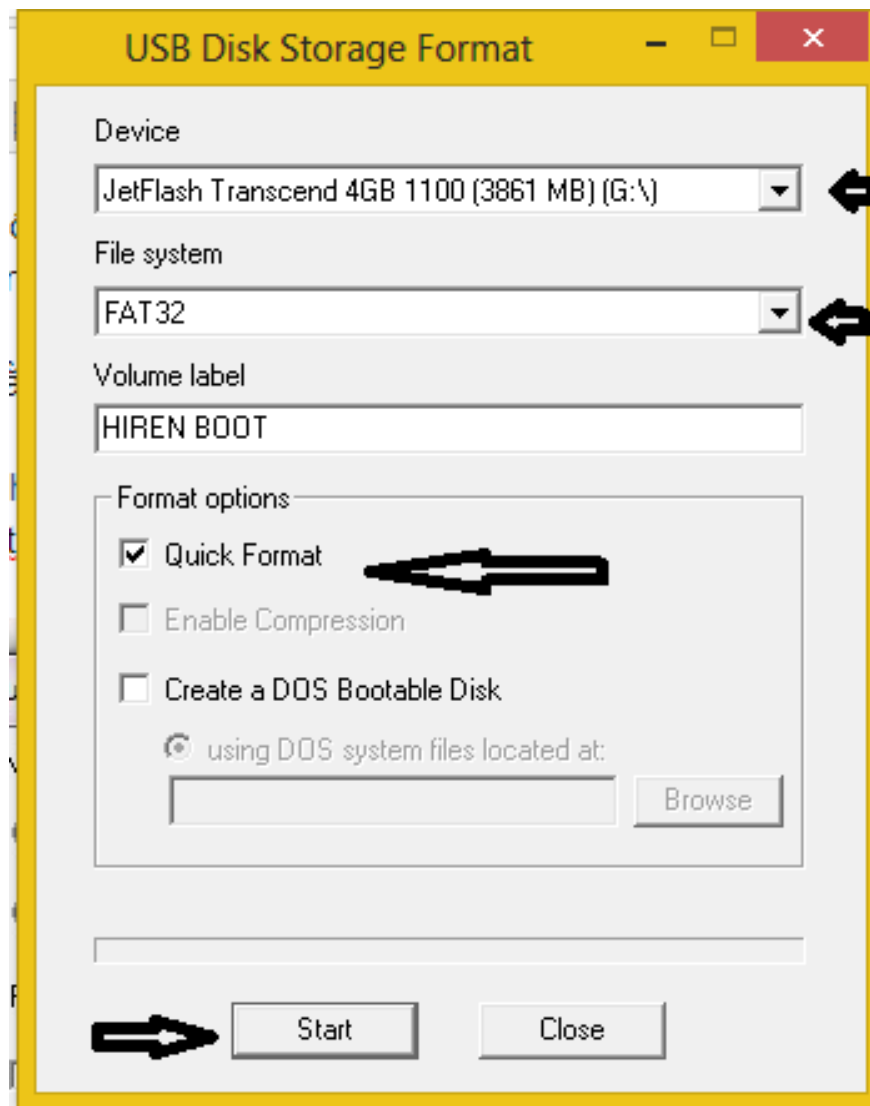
USB Disk Storage Format

Device

JetFlash Transcend 4GB 1100 (3861 MB) (G:\)

File system

FAT32

Volume label

HIREN BOOT

Format options

Quick Format

Enable Compression

Create a DOS Bootable Disk

using DOS system files located at:

Browse

Start

Close